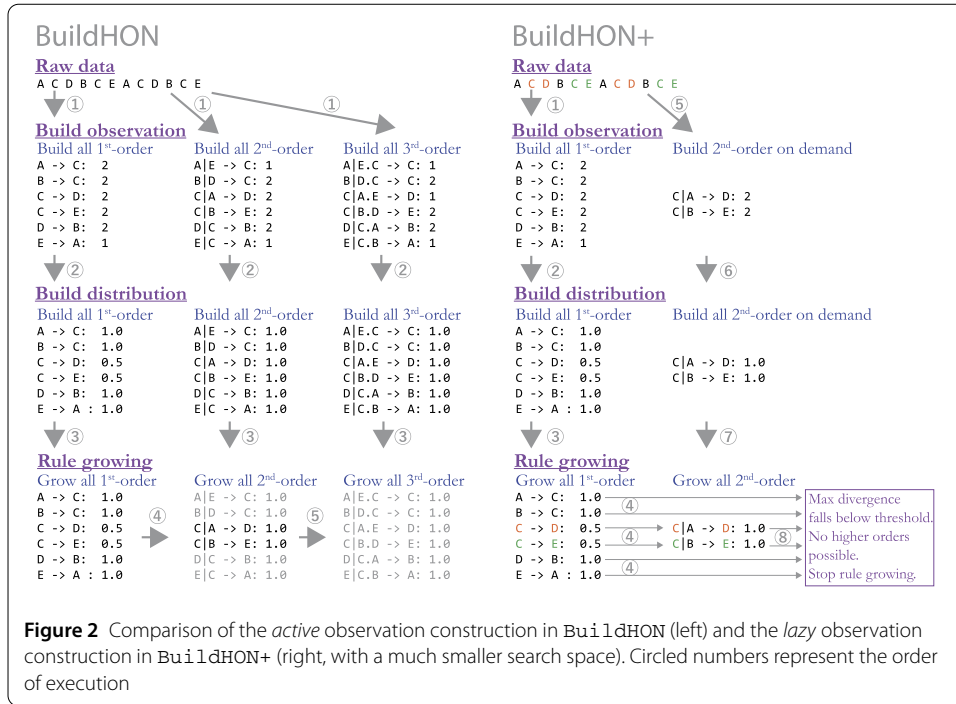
BuildHON

Raw data
A C D B C E A C D B C E

① ① ①

Build observation
Build all 1st-order
A -> C: 2
B -> C: 2
C -> D: 2
C -> E: 2
D -> B: 2
E -> A: 1

Build all 2nd-order
A|E -> C: 1
B|D -> C: 2
C|A -> D: 2
C|B -> E: 2
D|C -> B: 2
E|C -> A: 1

Build all 3rd-order
A|E.C -> C: 1
B|D.C -> C: 2
C|A.E -> D: 1
C|B.D -> E: 2
D|C.A -> B: 2
E|C.B -> A: 1

② ② ②

Build distribution
Build all 1st-order
A -> C: 1.0
B -> C: 1.0
C -> D: 0.5
C -> E: 0.5
D -> B: 1.0
E -> A : 1.0

Build all 2nd-order
A|E -> C: 1.0
B|D -> C: 1.0
C|A -> D: 1.0
C|B -> E: 1.0
D|C -> B: 1.0
E|C -> A: 1.0

Build all 3rd-order
A|E.C -> C: 1.0
B|D.C -> C: 1.0
C|A.E -> D: 1.0
C|B.D -> E: 1.0
D|C.A -> B: 1.0
E|C.B -> A: 1.0

③ ③ ③

Rule growing
Grow all 1st-order
A -> C: 1.0
B -> C: 1.0
C -> D: 0.5
C -> E: 0.5
D -> B: 1.0
E -> A : 1.0

④

Grow all 2nd-order
A|E -> C: 1.0
B|D -> C: 1.0
C|A -> D: 1.0
C|B -> E: 1.0
D|C -> B: 1.0
E|C -> A: 1.0

⑤

Grow all 3rd-order
A|E.C -> C: 1.0
B|D.C -> C: 1.0
C|A.E -> D: 1.0
C|B.D -> E: 1.0
D|C.A -> B: 1.0
E|C.B -> A: 1.0

BuildHON+

Raw data
A C D B C E A C D B C E

① ⑤

Build observation
Build all 1st-order
A -> C: 2
B -> C: 2
C -> D: 2
C -> E: 2
D -> B: 2
E -> A: 1

Build 2nd-order on demand
C|A -> D: 2
C|B -> E: 2

② ⑥

Build distribution
Build all 1st-order
A -> C: 1.0
B -> C: 1.0
C -> D: 0.5
C -> E: 0.5
D -> B: 1.0
E -> A : 1.0

Build all 2nd-order on demand
C|A -> D: 1.0
C|B -> E: 1.0

③ ⑦

Rule growing
Grow all 1st-order
A -> C: 1.0 ④
B -> C: 1.0
C -> D: 0.5 ④
C -> E: 0.5 ④
D -> B: 1.0
E -> A : 1.0 ④

Grow all 2nd-order
C|A -> D: 1.0
C|B -> E: 1.0 ⑧

Max divergence falls below threshold. No higher orders possible. Stop rule growing.

Figure 2 Comparison of the active observation construction in BuildHON (left) and the lazy observation construction in BuildHON+ (right, with a much smaller search space). Circled numbers represent the order of execution